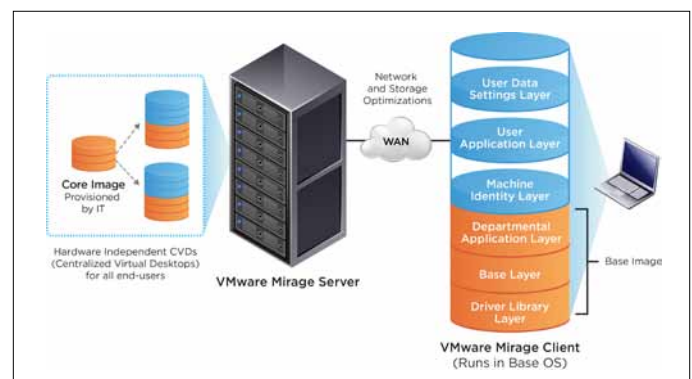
Core Image
Provisioned by IT

Hardware Independent CVDs (Centralized Virtual Desktops) for all end-users

VMware Mirage Server

Network and Storage Optimizations

WAN

User Data Settings Layer

User Application Layer

Machine Identity Layer

Departmental Application Layer

Base Layer

Driver Library Layer

Base Image

VMware Mirage Client
(Runs in Base OS)